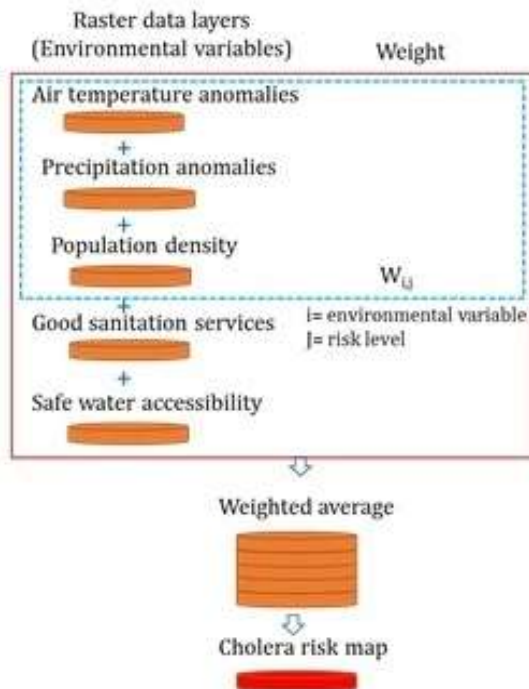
Raster data layers
(Environmental variables)

Weight

Air temperature anomalies

+

Precipitation anomalies

+

Population density

$W_{i,j}$

+

Good sanitation services

i= environmental variable
J= risk level

+

Safe water accessibility

Weighted average

Cholera risk map